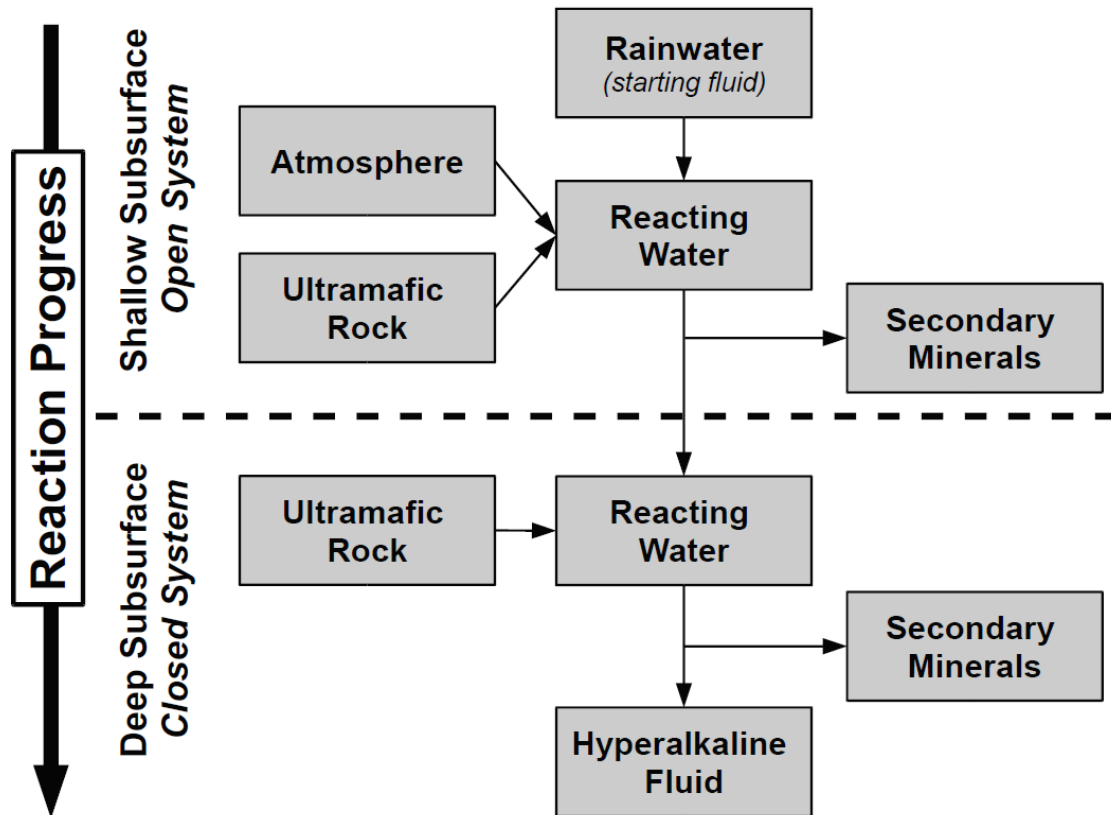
Reaction Progress

Shallow Subsurface
Open System

Rainwater
(starting fluid)

Atmosphere

Reacting Water

Ultramafic Rock

Secondary Minerals

Deep Subsurface
Closed System

Ultramafic Rock

Reacting Water

Secondary Minerals

Hyperalkaline Fluid